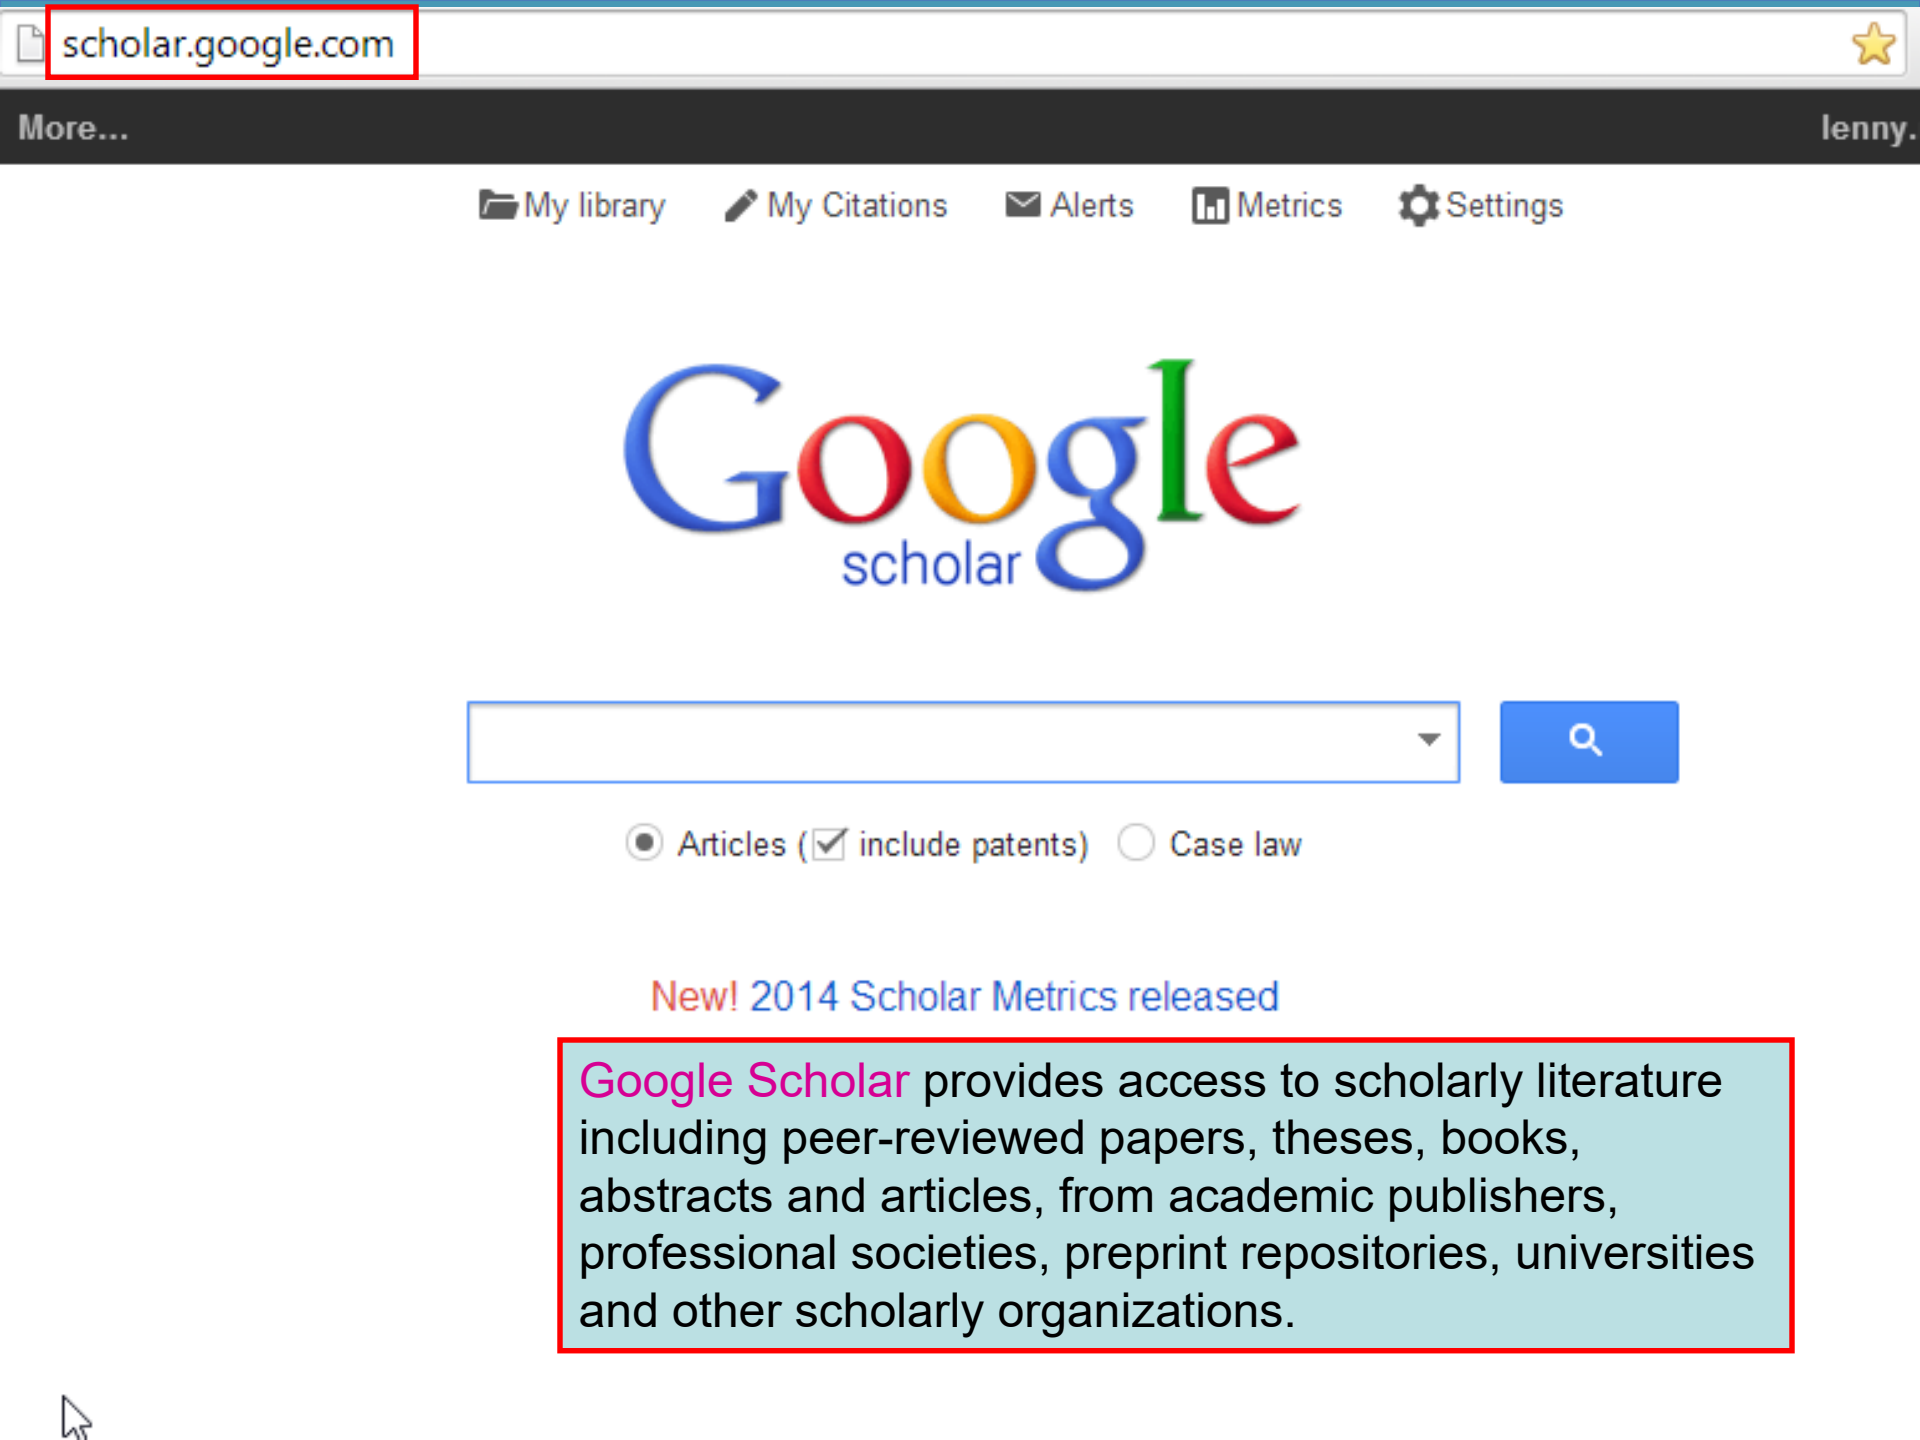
scholar.google.com

More...

lenny.

My library My Citations Alerts Metrics Settings

Google
scholar

Articles (include patents) Case law

New! 2014 Scholar Metrics released

Google Scholar provides access to scholarly literature including peer-reviewed papers, theses, books, abstracts and articles, from academic publishers, professional societies, preprint repositories, universities and other scholarly organizations.